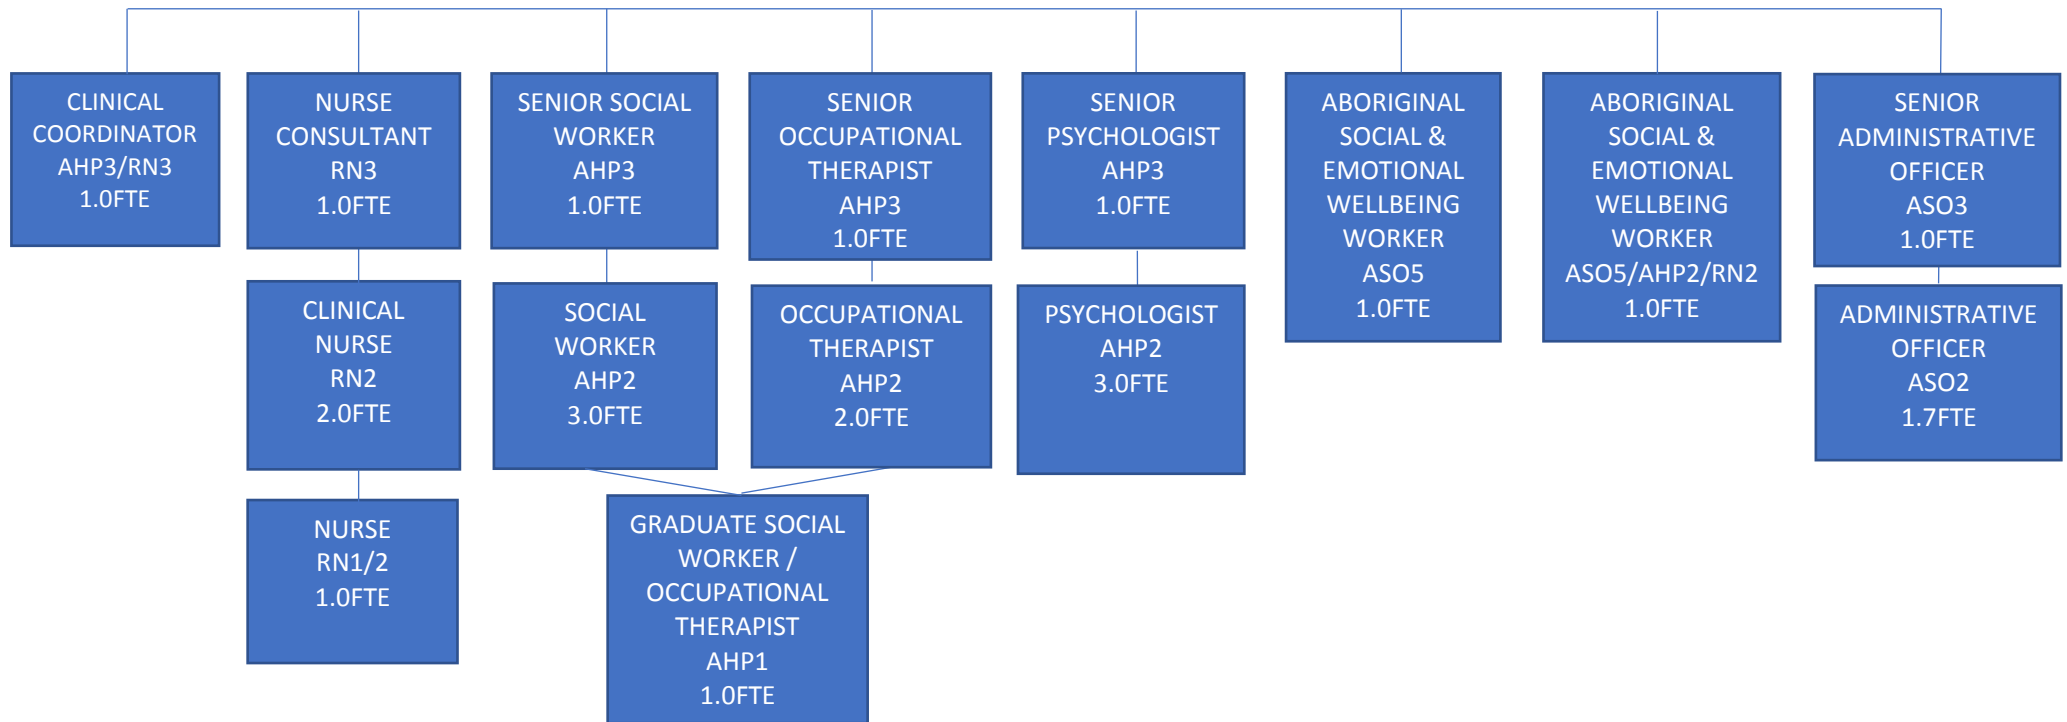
CLINICAL COORDINATOR AHP3/RN3 1.0FTE

NURSE CONSULTANT RN3 1.0FTE

CLINICAL NURSE RN2 2.0FTE

NURSE RN1/2 1.0FTE

SENIOR SOCIAL WORKER AHP3 1.0FTE

SOCIAL WORKER AHP2 3.0FTE

SENIOR OCCUPATIONAL THERAPIST AHP3 1.0FTE

OCCUPATIONAL THERAPIST AHP2 2.0FTE

GRADUATE SOCIAL WORKER / OCCUPATIONAL THERAPIST AHP1 1.0FTE

SENIOR PSYCHOLOGIST AHP3 1.0FTE

PSYCHOLOGIST AHP2 3.0FTE

ABORIGINAL SOCIAL & EMOTIONAL WELLBEING WORKER ASO5 1.0FTE

ABORIGINAL SOCIAL & EMOTIONAL WELLBEING WORKER ASO5/AHP2/RN2 1.0FTE

SENIOR ADMINISTRATIVE OFFICER ASO3 1.0FTE

ADMINISTRATIVE OFFICER ASO2 1.7FTE